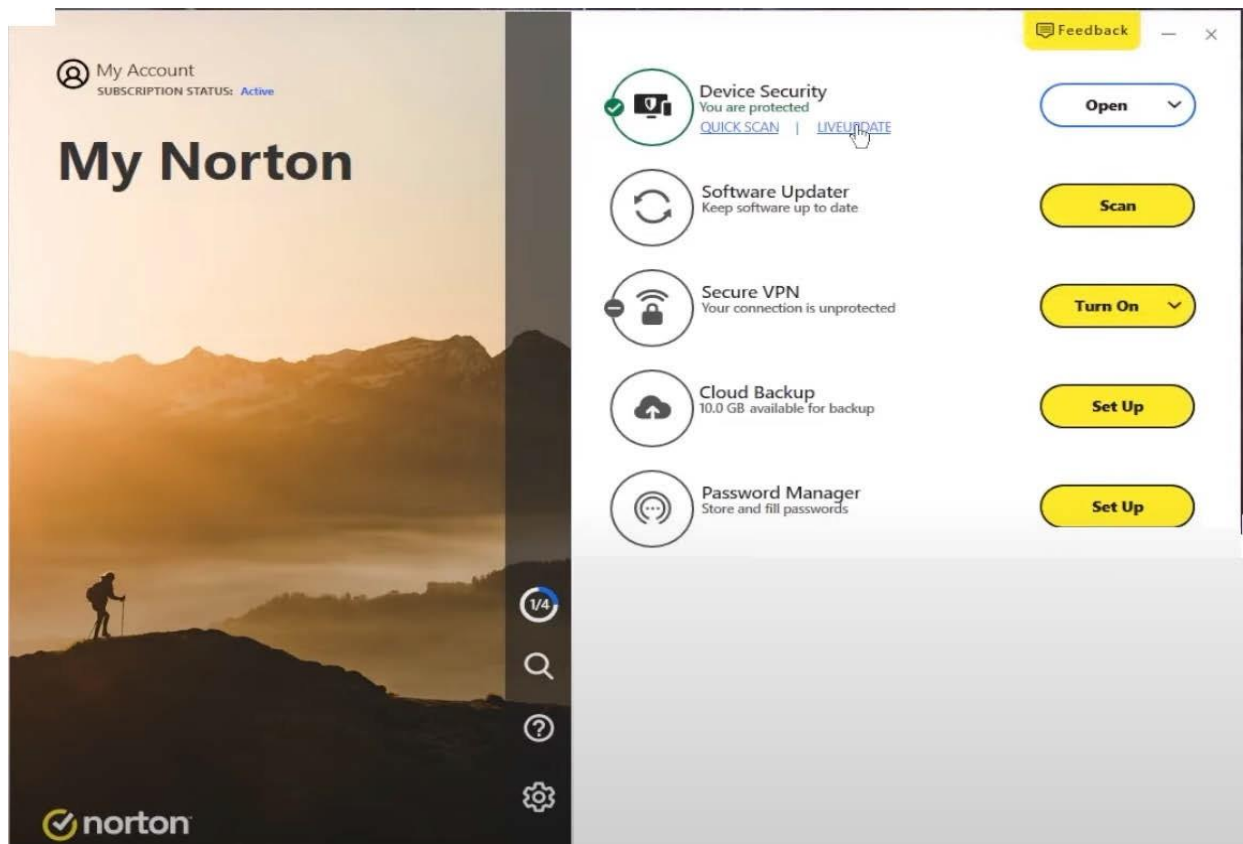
My Account
SUBSCRIPTION STATUS: Active

My Norton

Feedback

Device Security
You are protected
QUICK SCAN | LIVEUPDATE

Open

Software Updater
Keep software up to date

Scan

Secure VPN
Your connection is unprotected

Turn On

Cloud Backup
10.0 GB available for backup

Set Up

Password Manager
Store and fill passwords

Set Up

1/4

norton